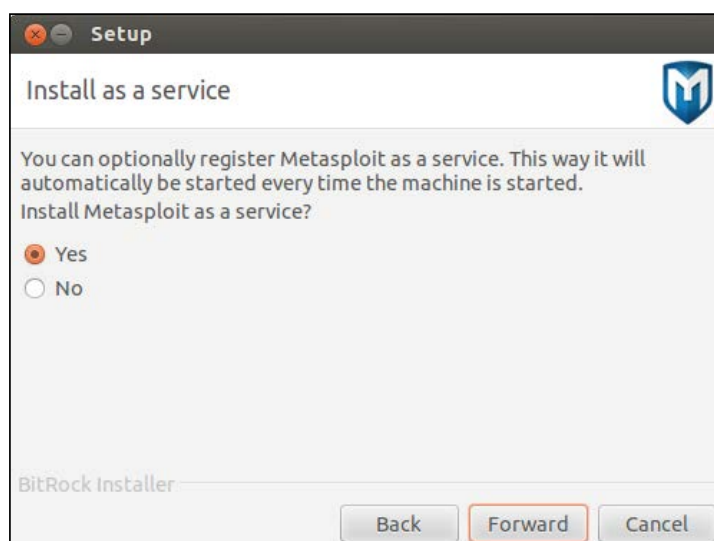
Setup

Install as a service

You can optionally register Metasploit as a service. This way it will automatically be started every time the machine is started.

Install Metasploit as a service?

Yes

No

BitRock Installer

Back

Forward

Cancel